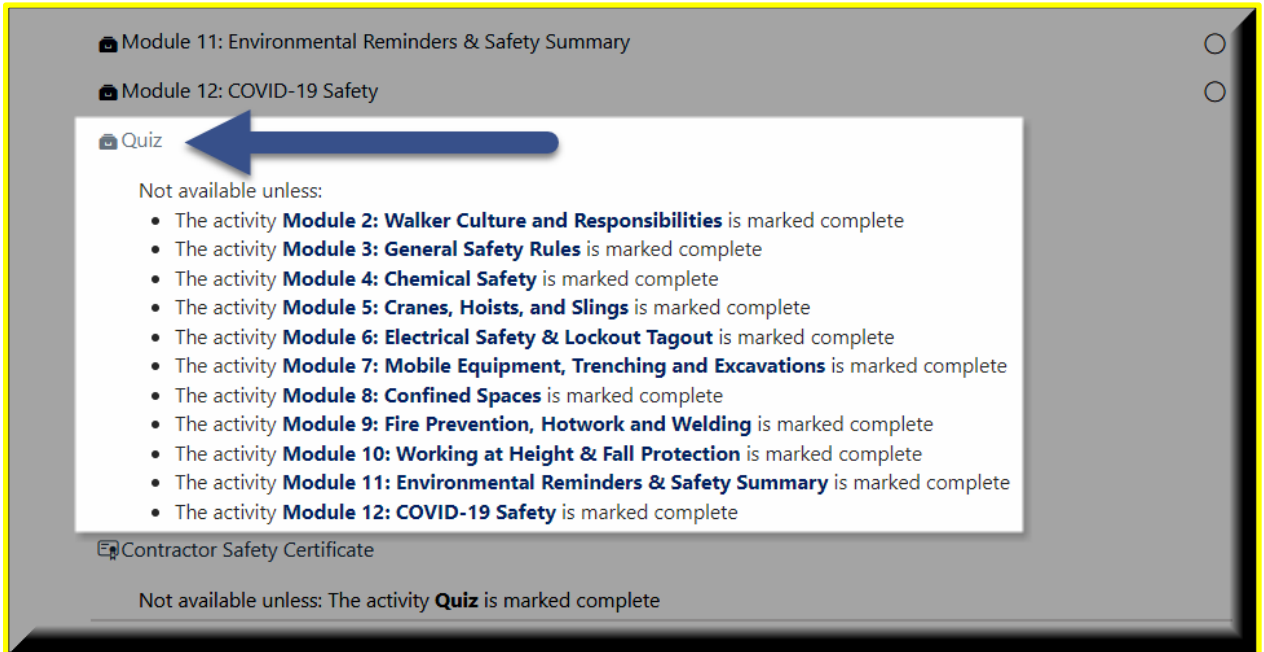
Module 11: Environmental Reminders & Safety Summary

Module 12: COVID-19 Safety

Quiz

Not available unless:

- The activity **Module 2: Walker Culture and Responsibilities** is marked complete
- The activity **Module 3: General Safety Rules** is marked complete
- The activity **Module 4: Chemical Safety** is marked complete
- The activity **Module 5: Cranes, Hoists, and Slings** is marked complete
- The activity **Module 6: Electrical Safety & Lockout Tagout** is marked complete
- The activity **Module 7: Mobile Equipment, Trenching and Excavations** is marked complete
- The activity **Module 8: Confined Spaces** is marked complete
- The activity **Module 9: Fire Prevention, Hotwork and Welding** is marked complete
- The activity **Module 10: Working at Height & Fall Protection** is marked complete
- The activity **Module 11: Environmental Reminders & Safety Summary** is marked complete
- The activity **Module 12: COVID-19 Safety** is marked complete

Contractor Safety Certificate

Not available unless: The activity **Quiz** is marked complete